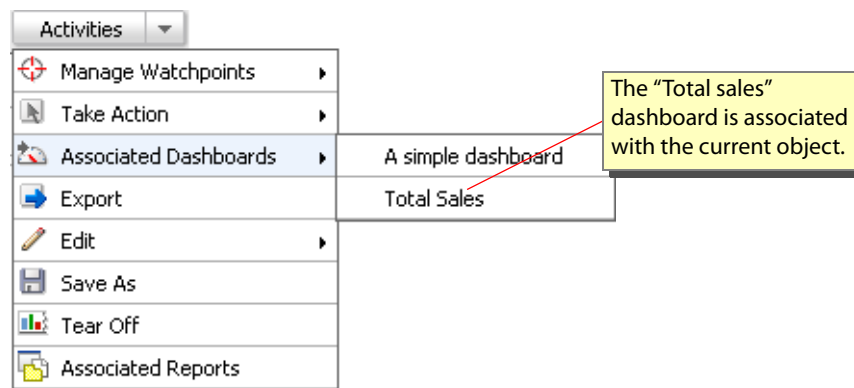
Activities

Manage Watchpoints

Take Action

Associated Dashboards

Export

Edit

Save As

Tear Off

Associated Reports

A simple dashboard

Total Sales

The “Total sales” dashboard is associated with the current object.